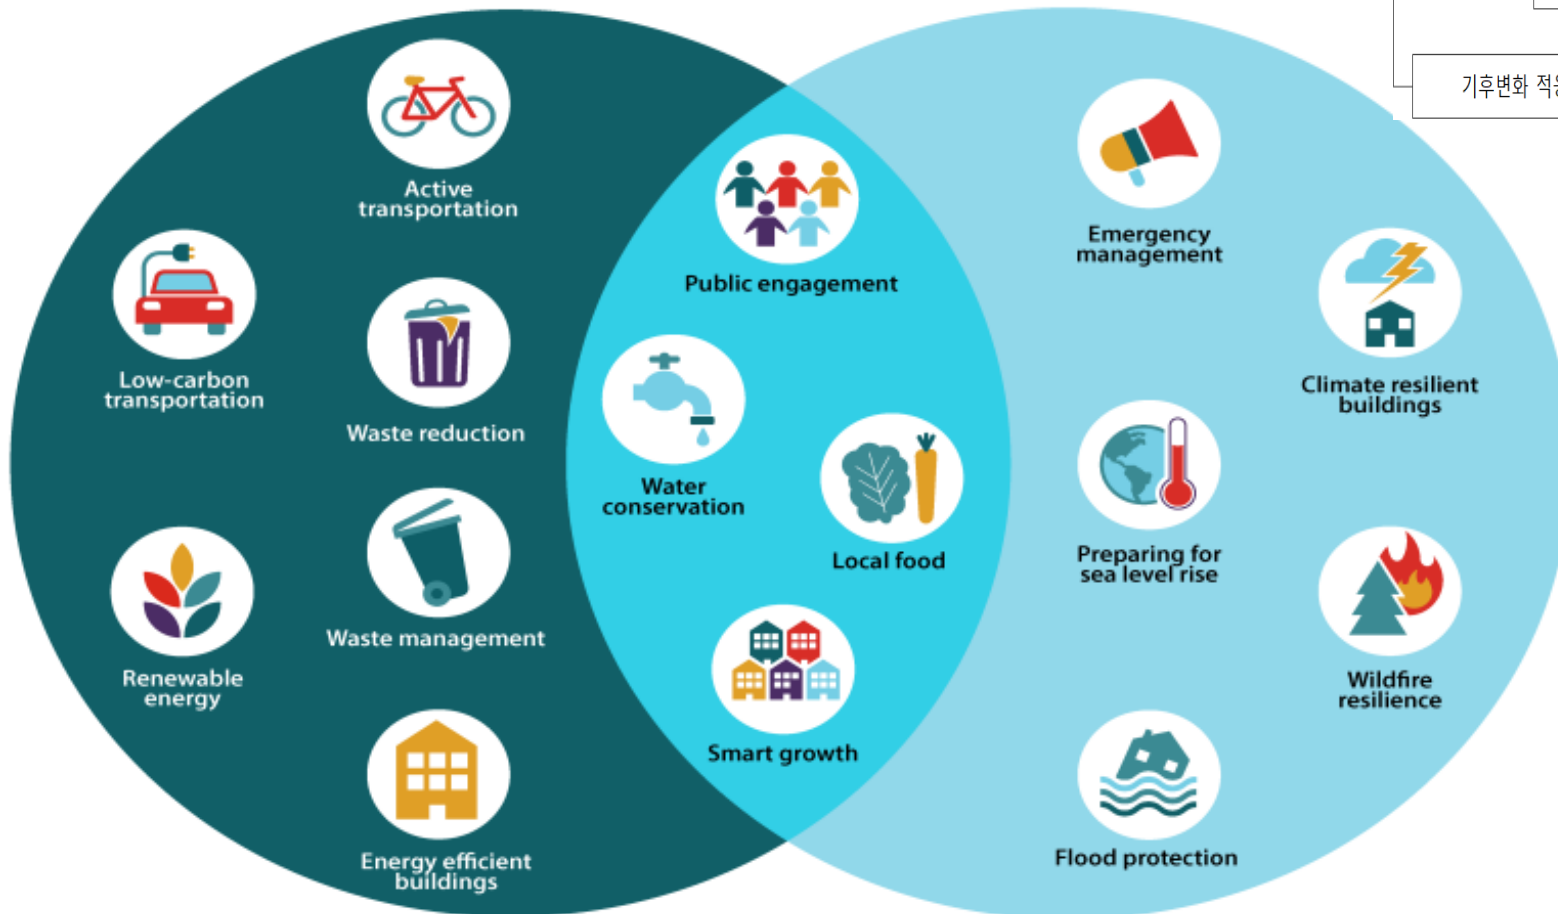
기후변화 적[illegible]

Active transportation

Low-carbon transportation

Waste reduction

Renewable energy

Waste management

Energy efficient buildings

Public engagement

Water conservation

Local food

Smart growth

Emergency management

Climate resilient buildings

Preparing for sea level rise

Wildfire resilience

Flood protection